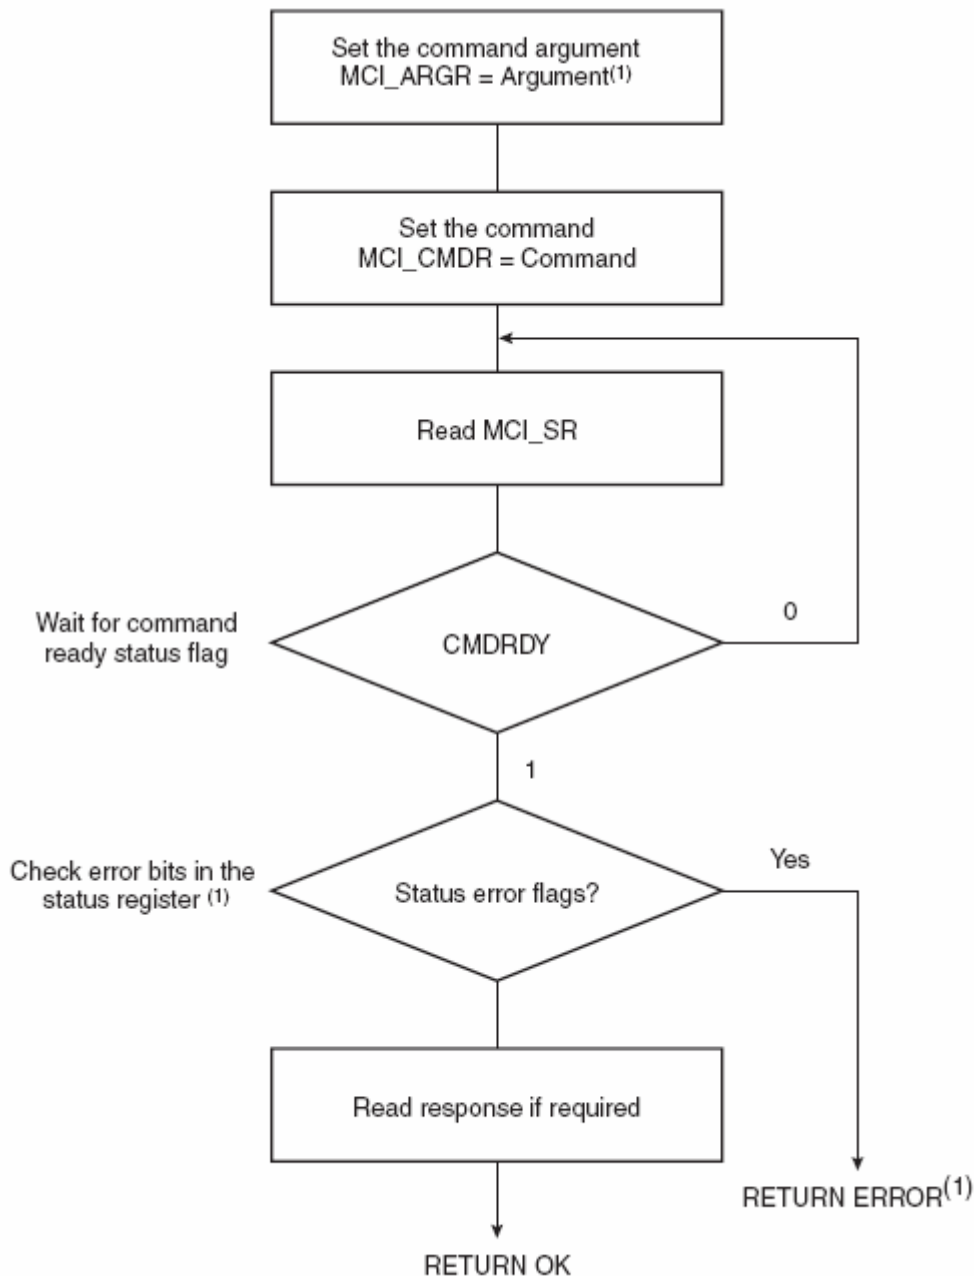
Set the command argument
MCI_ARGR = Argument$^{(1)}$

Set the command
MCI_CMDR = Command

Read MCI_SR

Wait for command ready status flag

CMDRDY

0

1

Check error bits in the status register $^{(1)}$

Status error flags?

Yes

Read response if required

RETURN ERROR$^{(1)}$

RETURN OK